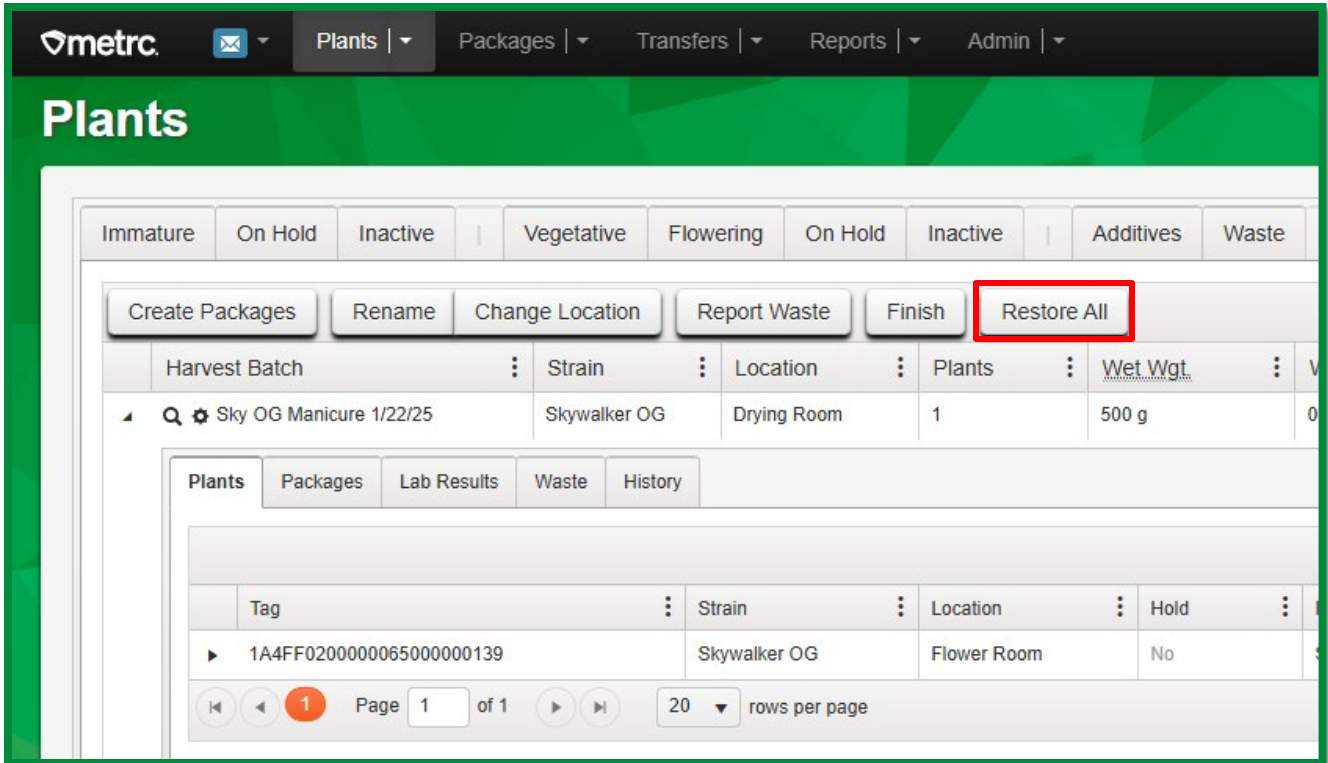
metrc. Plants | Packages | Transfers | Reports | Admin |

Plants

Immature | On Hold | Inactive | Vegetative | Flowering | On Hold | Inactive | Additives | Waste

Create Packages | Rename | Change Location | Report Waste | Finish | Restore All

| | Harvest Batch | Strain | Location | Plants | Wet Wgt. |
|---|---|---|---|---|---|
| ▲ | Sky OG Manicure 1/22/25 | Skywalker OG | Drying Room | 1 | 500 g |

Plants | Packages | Lab Results | Waste | History

| | Tag | Strain | Location | Hold |
|---|---|---|---|---|
| ▸ | 1A4FF0200000065000000139 | Skywalker OG | Flower Room | No |

1 Page 1 of 1 20 rows per page